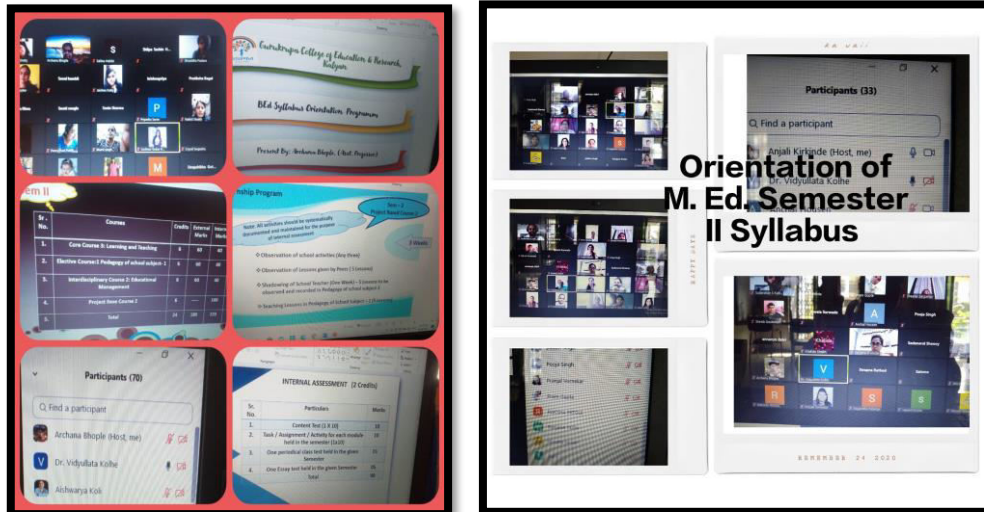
Gurukrupa College of Education & Research, Kalyan

B.Ed Syllabus Orientation Programme

Present By: Archana Bhople (Asst. Professor)

em II

| Sr. No. | Courses | Credits | External Marks | Internal Marks |
|---|---|---|---|---|
| 1. | Core Course 3: Learning and Teaching | 4 | 60 | 40 |
| 2. | Elective Course 1 Pedagogy of school subject-1 | 4 | 60 | 40 |
| 3. | Interdisciplinary Course 2: Educational Management | 4 | 60 | 40 |
| 4. | Project Base Course 2 | 4 | --- | 100 |
| 5. | Total | 24 | 180 | 220 |

nship Program

Note: All activities should be systematically documented and maintained for the purpose of internal assessment

Sem - 2 Project Based Course 2

2 Weeks

Observation of school activities (Any three)

Observation of Lessons given by Peers (5 Lessons)

Shadowing of School Teacher (One Week) - 5 Lessons to be observed and recorded in Pedagogy of school subject-1

Teaching Lessons in Pedagogy of School Subject - 1 (5 Lessons)

Participants (70)

Find a participant

Archana Bhople (Host, me)

Dr. Vidyullata Kolhe

Aishwarya Kok

INTERNAL ASSESSMENT (2 Credits)

| Sr. No. | Particulars | Marks |
|---|---|---|
| 1. | Content Test (2 X 10) | 20 |
| 2. | Task / Assignment / Activity for each module held in the semester (3x10) | 30 |
| 3. | One periodical class test held in the given Semester | 15 |
| 4. | One Essay test held in the given Semester | 15 |
| | Total | 80 |

Participants (33)

Find a participant

Anjali Kirkinde (Host, me)

Dr. Vidyullata Kolhe

Orientation of M. Ed. Semester II Syllabus

Pooja Singh

HAPPY DAYS

SEMESTER 24 2023